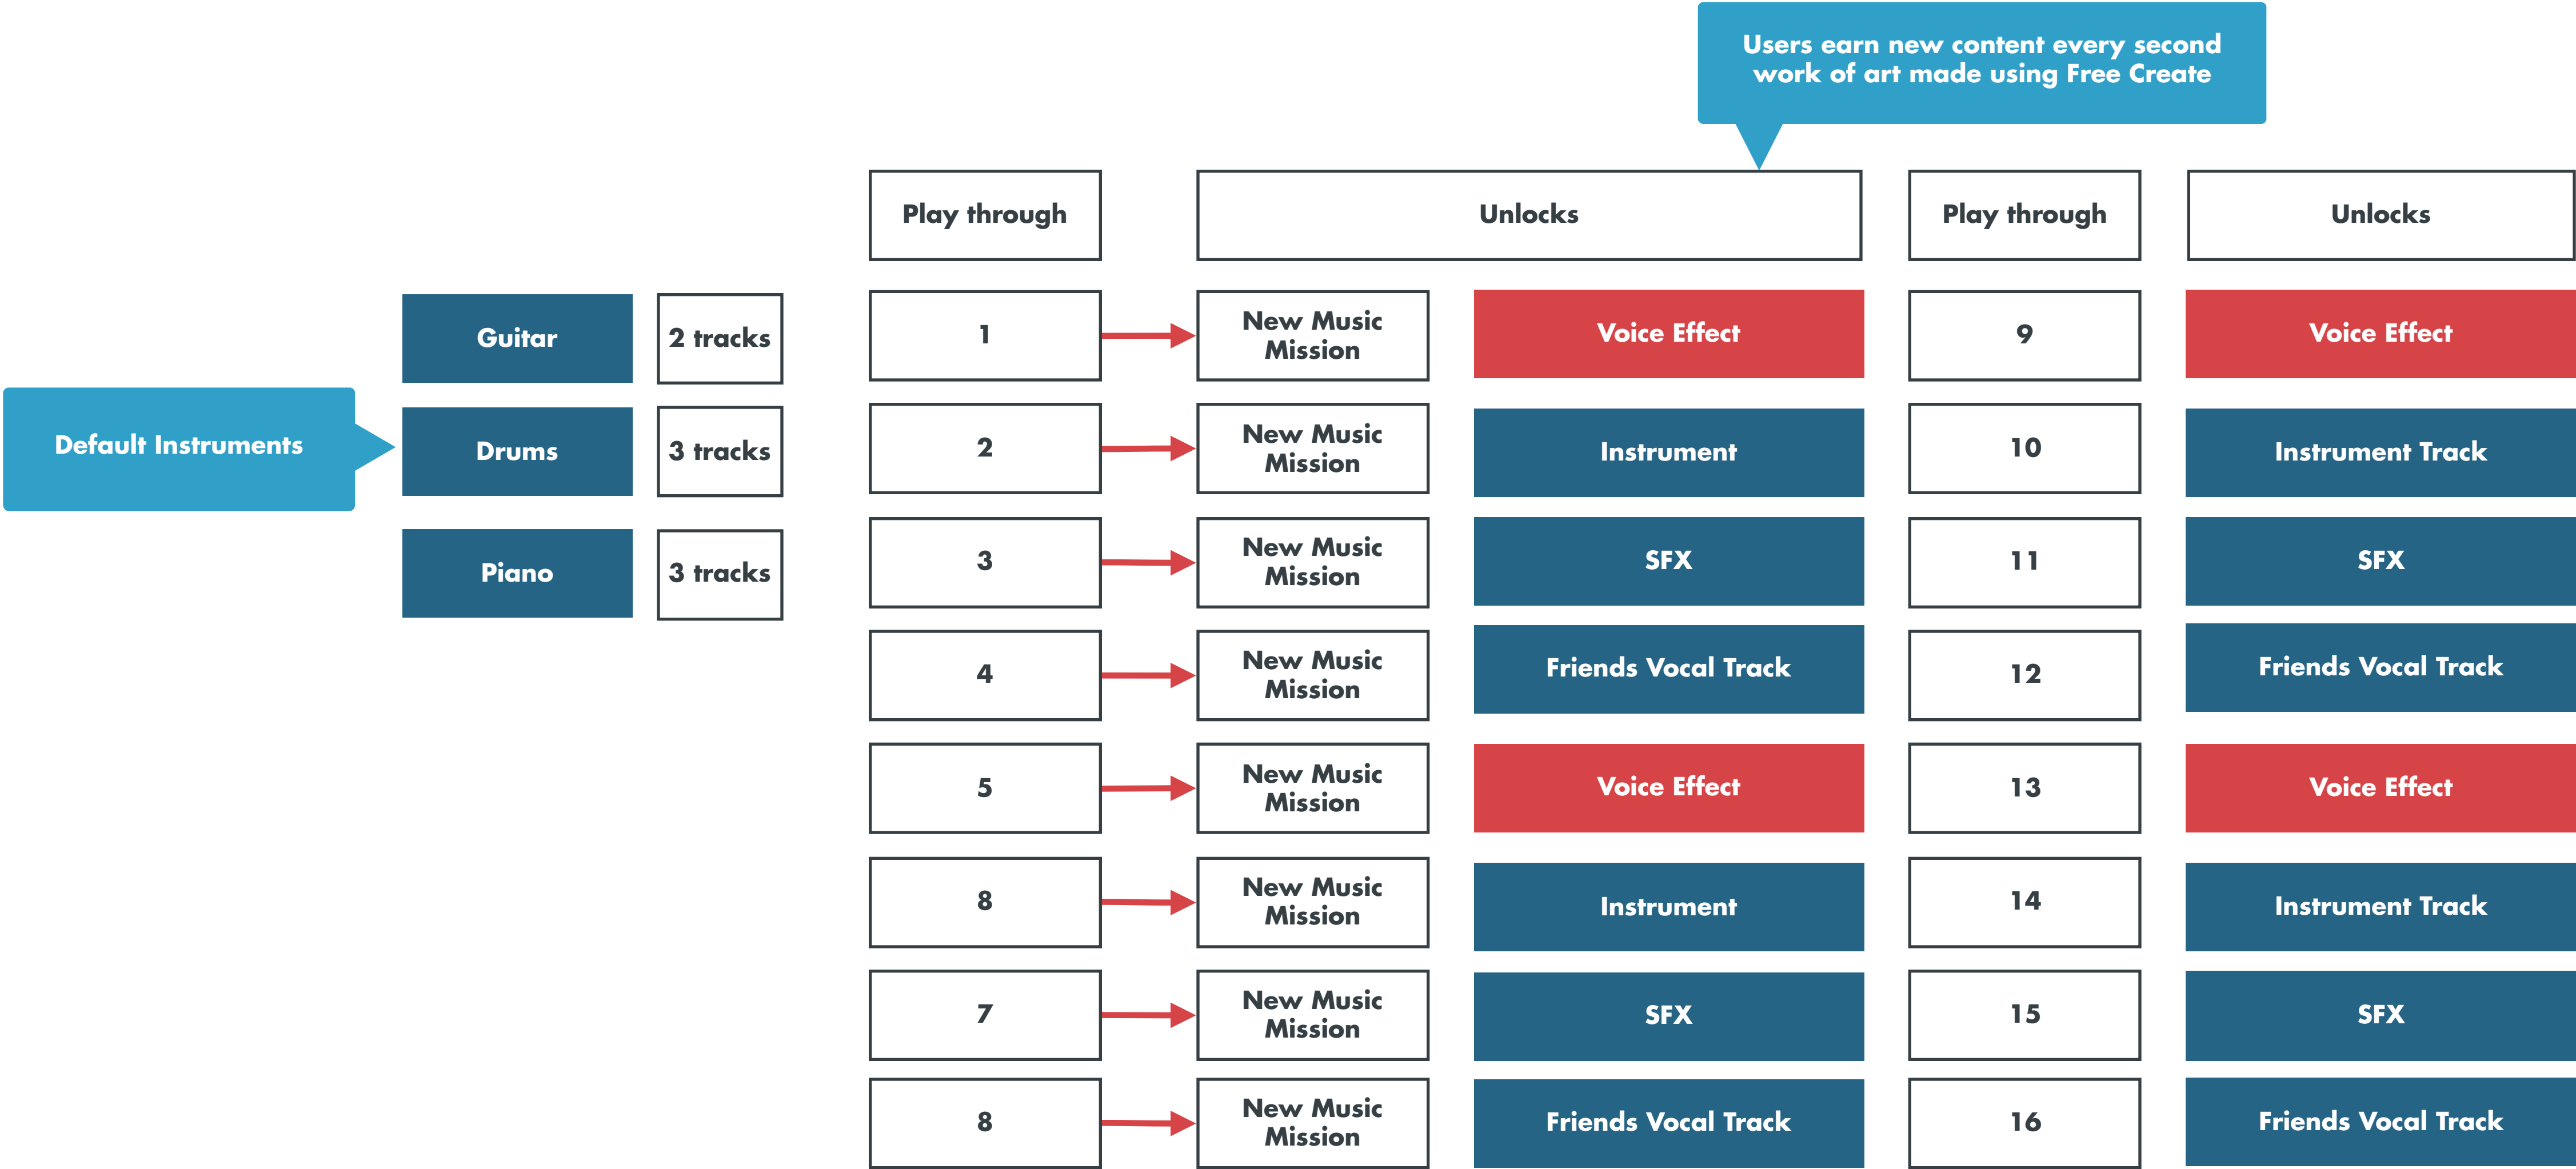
Users earn new content every second work of art made using Free Create

| Play through | Unlocks | | Play through | Unlocks |
|---|---|---|---|---|
| 1 | New Music Mission | Voice Effect | 9 | Voice Effect |
| 2 | New Music Mission | Instrument | 10 | Instrument Track |
| 3 | New Music Mission | SFX | 11 | SFX |
| 4 | New Music Mission | Friends Vocal Track | 12 | Friends Vocal Track |
| 5 | New Music Mission | Voice Effect | 13 | Voice Effect |
| 8 | New Music Mission | Instrument | 14 | Instrument Track |
| 7 | New Music Mission | SFX | 15 | SFX |
| 8 | New Music Mission | Friends Vocal Track | 16 | Friends Vocal Track |

Default Instruments

| Guitar | 2 tracks |
|---|---|
| Drums | 3 tracks |
| Piano | 3 tracks |